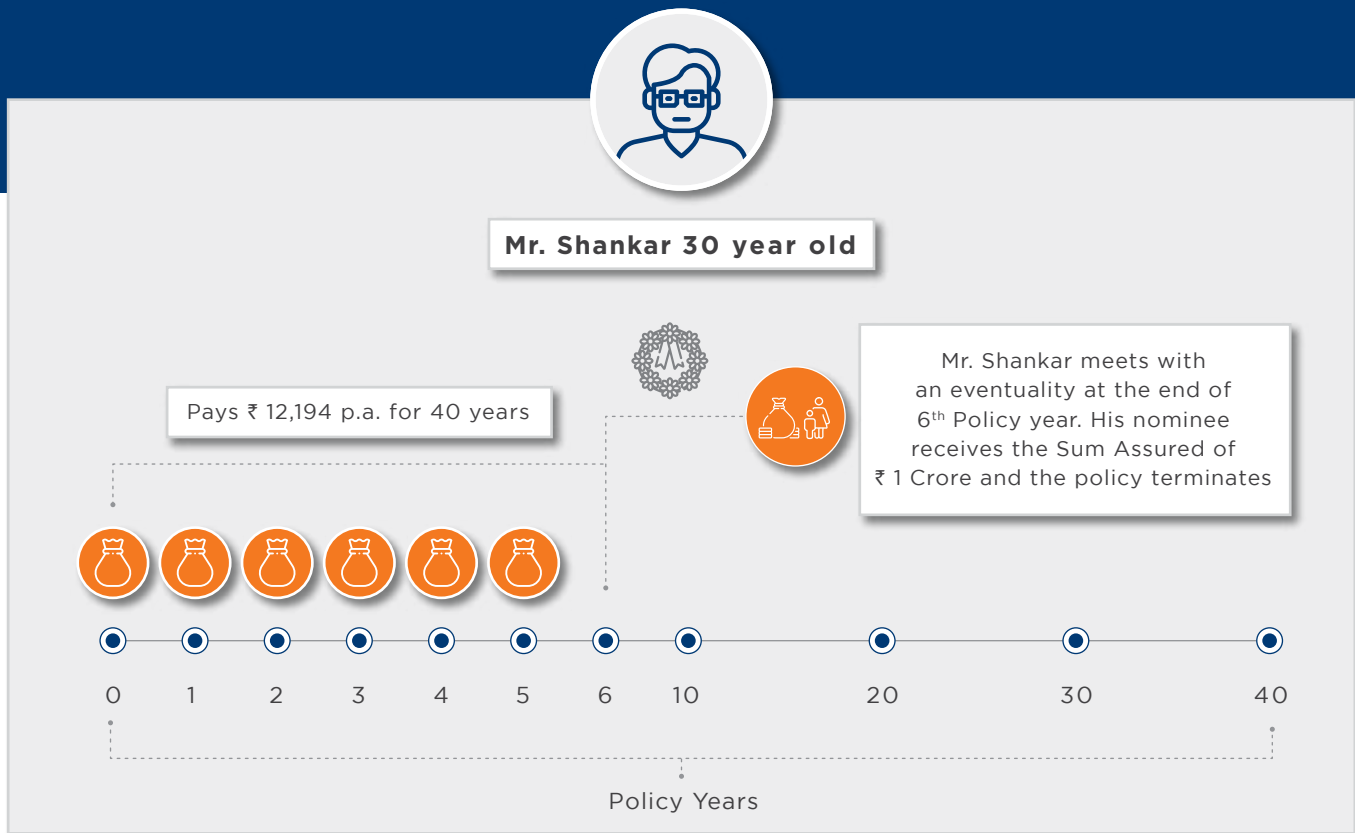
Mr. Shankar 30 year old

Pays ₹ 12,194 p.a. for 40 years

Mr. Shankar meets with an eventuality at the end of 6$^{th}$ Policy year. His nominee receives the Sum Assured of ₹ 1 Crore and the policy terminates

0 1 2 3 4 5 6 10 20 30 40

Policy Years